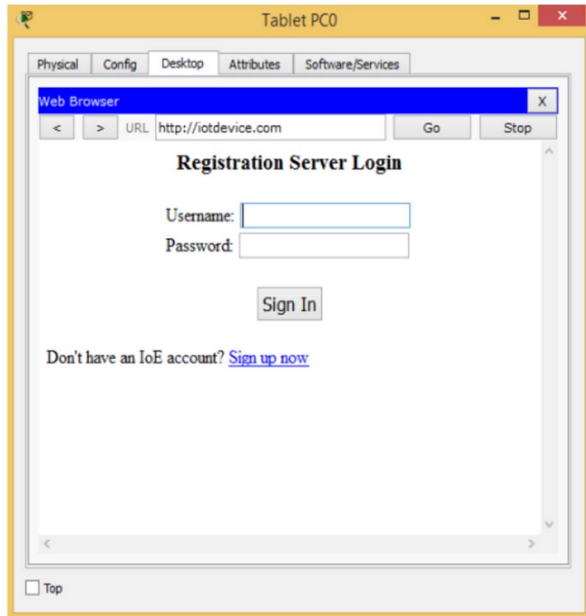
Tablet PC0

Physical | Config | Desktop | Attributes | Software/Services

Web Browser

X

< > URL http://iotdevice.com Go Stop

Registration Server Login

Username:

Password:

Sign In

Don't have an IoE account? Sign up now

Top